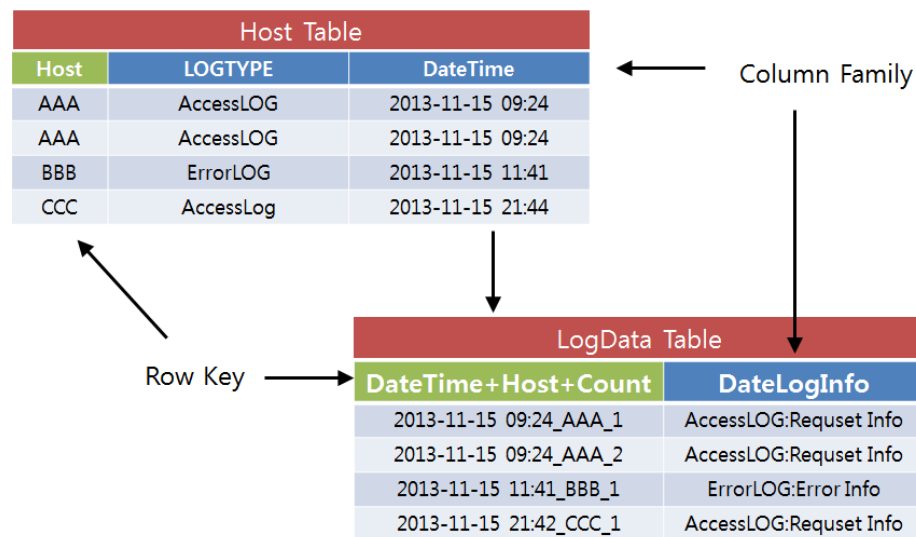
Host Table

| Host | LOGTYPE | DateTime |
|---|---|---|
| AAA | AccessLOG | 2013-11-15 09:24 |
| AAA | AccessLOG | 2013-11-15 09:24 |
| BBB | ErrorLOG | 2013-11-15 11:41 |
| CCC | AccessLog | 2013-11-15 21:44 |

Column Family

Row Key

LogData Table

| DateTime+Host+Count | DateLogInfo |
|---|---|
| 2013-11-15 09:24_AAA_1 | AccessLOG:Requset Info |
| 2013-11-15 09:24_AAA_2 | AccessLOG:Requset Info |
| 2013-11-15 11:41_BBB_1 | ErrorLOG:Error Info |
| 2013-11-15 21:42_CCC_1 | AccessLOG:Requset Info |